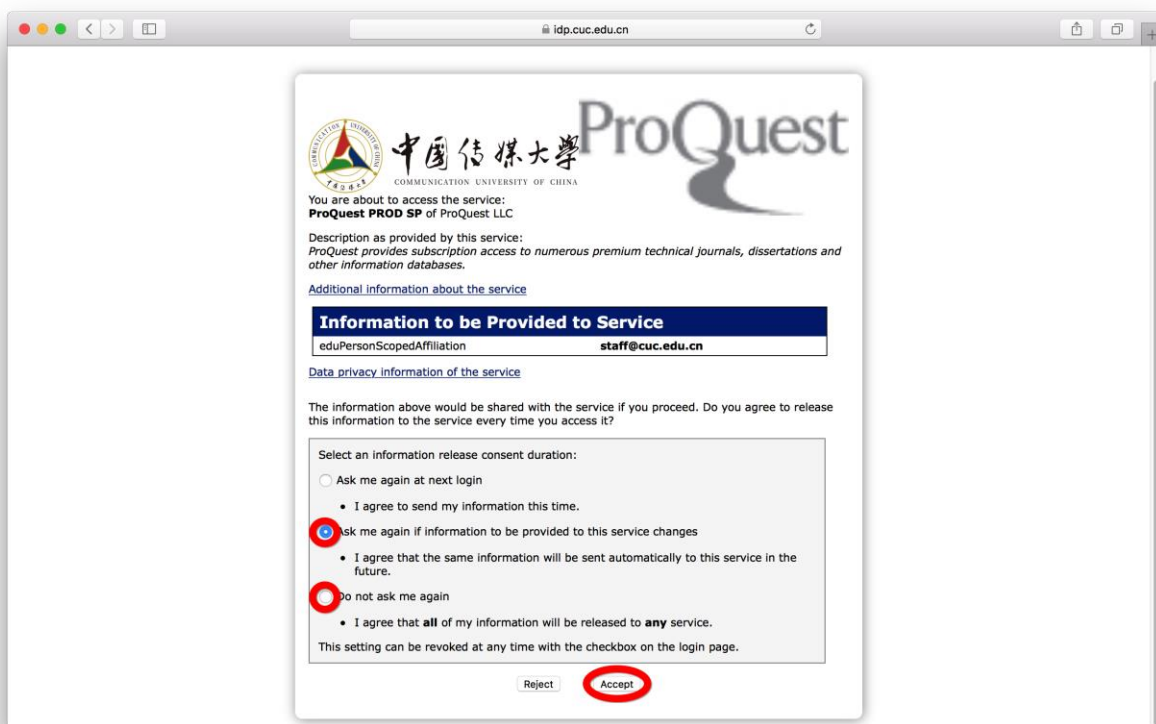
idp.cuc.edu.cn

中国传媒大学
COMMUNICATION UNIVERSITY OF CHINA

ProQuest

You are about to access the service:
**ProQuest PROD SP** of ProQuest LLC

Description as provided by this service:
*ProQuest provides subscription access to numerous premium technical journals, dissertations and other information databases.*

Additional information about the service

| Information to be Provided to Service | |
|---|---|
| eduPersonScopedAffiliation | **staff@cuc.edu.cn** |

Data privacy information of the service

The information above would be shared with the service if you proceed. Do you agree to release this information to the service every time you access it?

Select an information release consent duration:

Ask me again at next login
- I agree to send my information this time.

Ask me again if information to be provided to this service changes
- I agree that the same information will be sent automatically to this service in the future.

Do not ask me again
- I agree that **all** of my information will be released to **any** service.

This setting can be revoked at any time with the checkbox on the login page.

Reject Accept